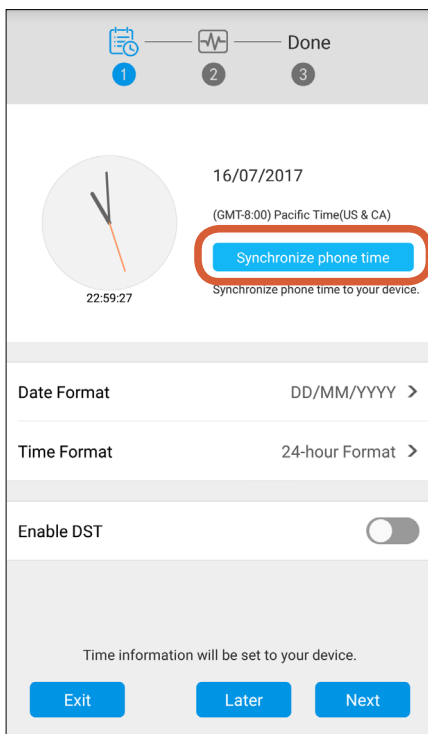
Done
1 2 3

22:59:27

16/07/2017

(GMT-8:00) Pacific Time(US & CA)

Synchronize phone time

Synchronize phone time to your device.

Date Format DD/MM/YYYY >

Time Format 24-hour Format >

Enable DST

Time information will be set to your device.

Exit

Later

Next